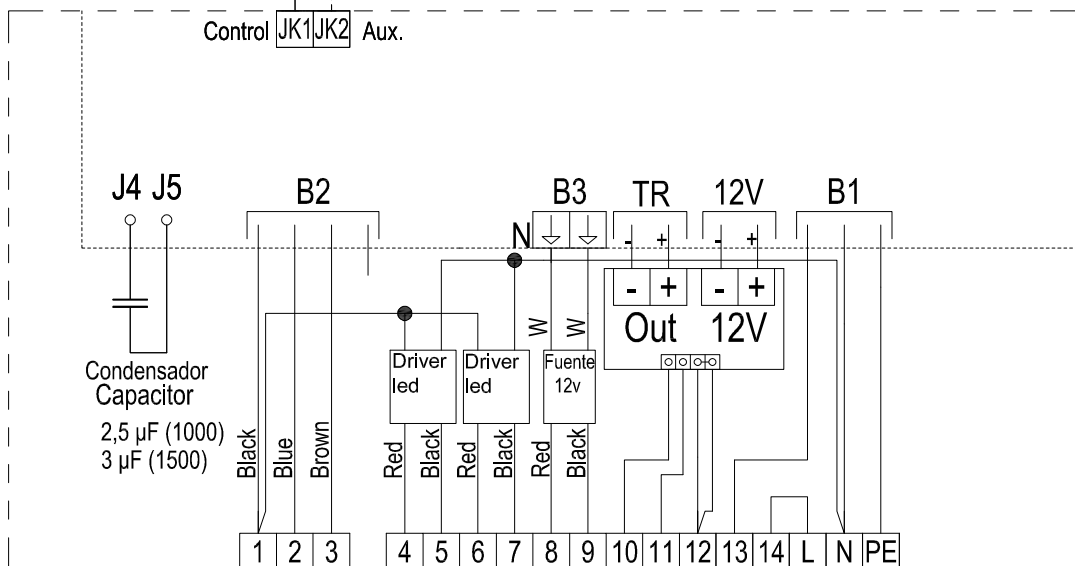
Control JK1 JK2 Aux.

J4 J5

B2

N

B3

TR

- +

12V

- +

B1

- + - +

Out 12V

Condensador
Capacitor

2,5 µF (1000)
3 µF (1500)

Driver led

Driver led

Fuente 12v

W W

Black Blue Brown

Red Black Red Black Red Black

1 2 3 4 5 6 7 8 9 10 11 12 13 14 L N PE